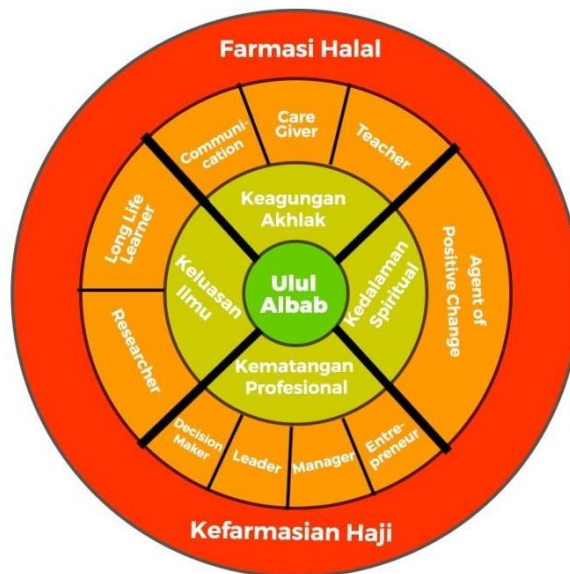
Farmasi Halal

Communication

Care Giver

Teacher

Long Life Learner

Agent of Positive Change

Researcher

Decision Maker

Leader

Manager

Entrepreneur

Keagungan Akhlak

Keluasan Ilmu

Kedalaman Spiritual

Kematangan Profesional

Ulul Albab

Kefarmasian Haji